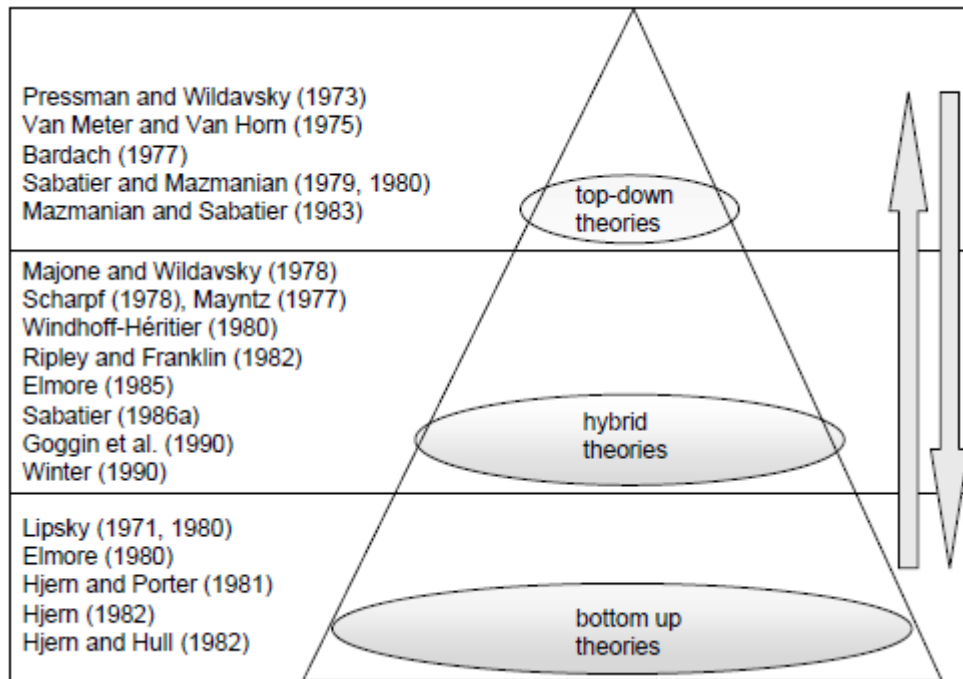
Pressman and Wildavsky (1973)
Van Meter and Van Horn (1975)
Bardach (1977)
Sabatier and Mazmanian (1979, 1980)
Mazmanian and Sabatier (1983)

top-down theories

Majone and Wildavsky (1978)
Scharpf (1978), Mayntz (1977)
Windhoff-Héritier (1980)
Ripley and Franklin (1982)
Elmore (1985)
Sabatier (1986a)
Goggin et al. (1990)
Winter (1990)

hybrid theories

Lipsky (1971, 1980)
Elmore (1980)
Hjern and Porter (1981)
Hjern (1982)
Hjern and Hull (1982)

bottom up theories